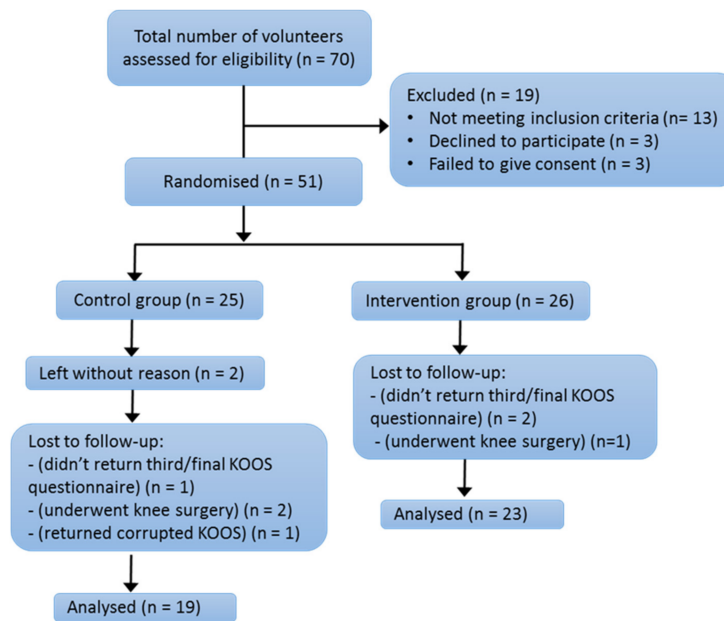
Total number of volunteers assessed for eligibility (n = 70)

Excluded (n = 19)
• Not meeting inclusion criteria (n= 13)
• Declined to participate (n = 3)
• Failed to give consent (n = 3)

Randomised (n = 51)

Control group (n = 25)

Intervention group (n = 26)

Left without reason (n = 2)

Lost to follow-up:
- (didn't return third/final KOOS questionnaire) (n = 2)
- (underwent knee surgery) (n=1)

Lost to follow-up:
- (didn't return third/final KOOS questionnaire) (n = 1)
- (underwent knee surgery) (n = 2)
- (returned corrupted KOOS) (n = 1)

Analysed (n = 23)

Analysed (n = 19)